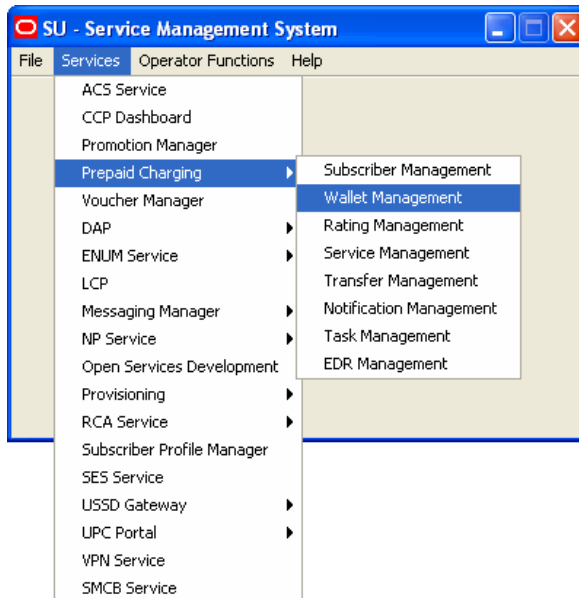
SU - Service Management System

File Services Operator Functions Help

ACS Service
CCP Dashboard
Promotion Manager
Prepaid Charging
Voucher Manager
DAP
ENUM Service
LCP
Messaging Manager
NP Service
Open Services Development
Provisioning
RCA Service
Subscriber Profile Manager
SES Service
USSD Gateway
UPC Portal
VPN Service
SMCB Service

Subscriber Management
Wallet Management
Rating Management
Service Management
Transfer Management
Notification Management
Task Management
EDR Management